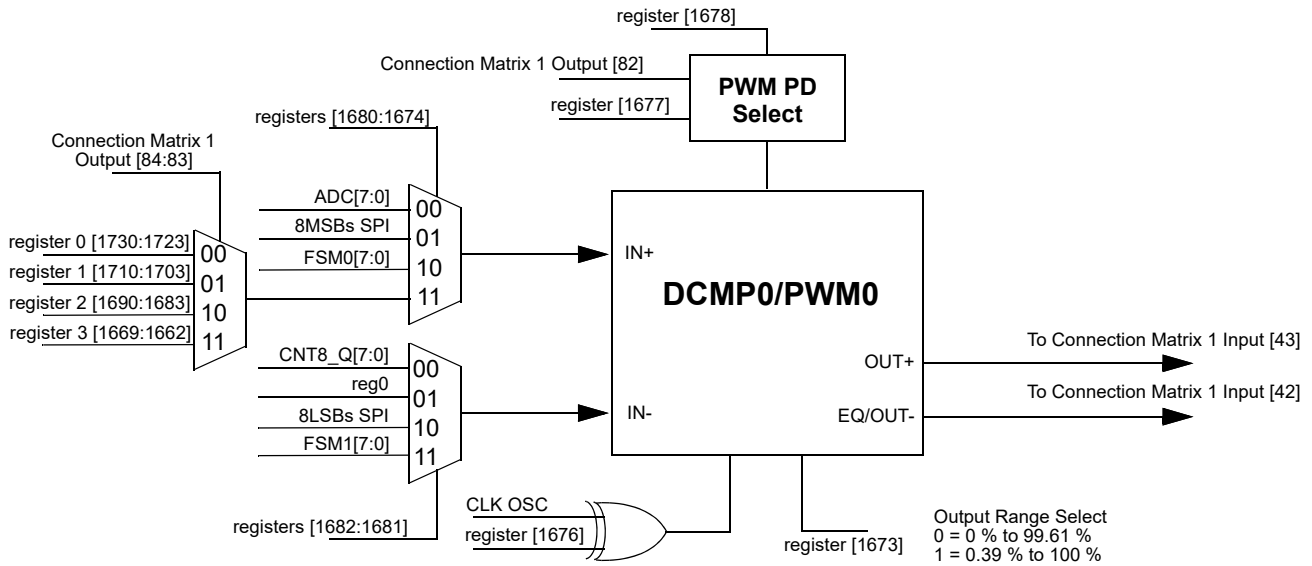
register [1678]
Connection Matrix 1 Output [82]
register [1677]
PWM PD Select
registers [1680:1674]
Connection Matrix 1 Output [84:83]
ADC[7:0]
00
8MSBs SPI
01
FSM0[7:0]
10
11
register 0 [1730:1723]
00
register 1 [1710:1703]
01
register 2 [1690:1683]
10
register 3 [1669:1662]
11
IN+
DCMP0/PWM0
CNT8_Q[7:0]
00
reg0
01
8LSBs SPI
10
FSM1[7:0]
11
IN-
OUT+
EQ/OUT-
To Connection Matrix 1 Input [43]
To Connection Matrix 1 Input [42]
CLK OSC
register [1676]
registers [1682:1681]
register [1673]
Output Range Select
0 = 0 % to 99.61 %
1 = 0.39 % to 100 %